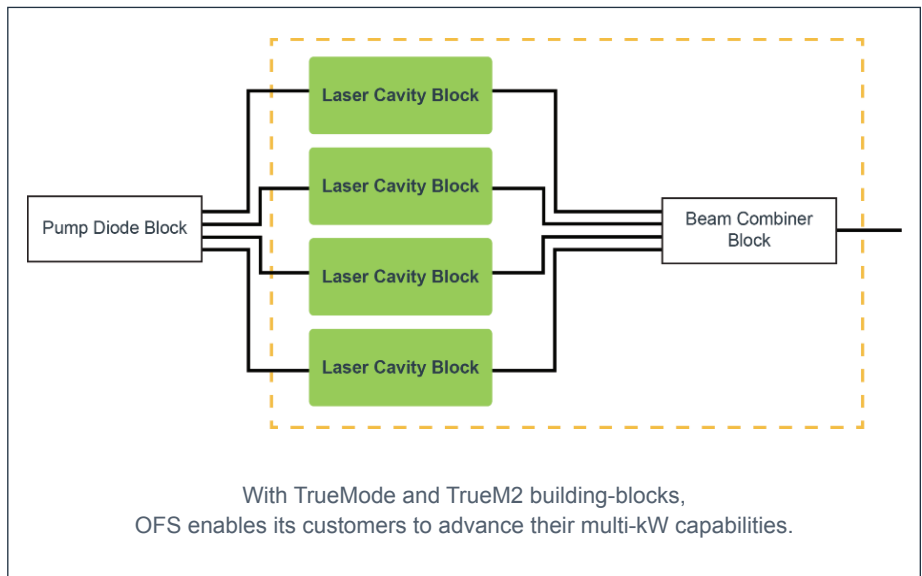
Pump Diode Block

Laser Cavity Block

Laser Cavity Block

Laser Cavity Block

Laser Cavity Block

Beam Combiner Block

With TrueMode and TrueM2 building-blocks, OFS enables its customers to advance their multi-kW capabilities.